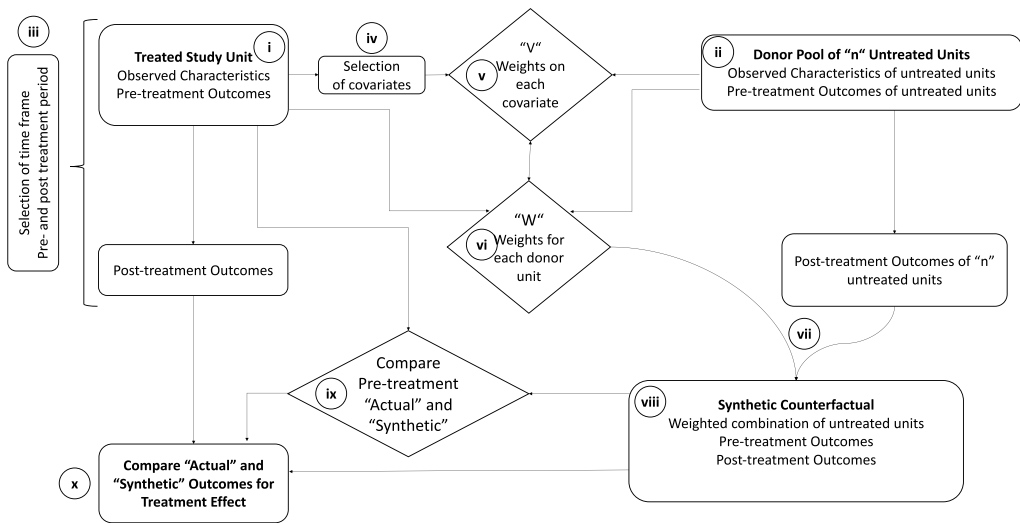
iii

Selection of time frame
Pre- and post treatment period

i
Treated Study Unit
Observed Characteristics
Pre-treatment Outcomes

iv
Selection of covariates

v
"V" Weights on each covariate

ii
Donor Pool of "n" Untreated Units
Observed Characteristics of untreated units
Pre-treatment Outcomes of untreated units

vi
"W" Weights for each donor unit

Post-treatment Outcomes

Post-treatment Outcomes of "n" untreated units

vii

ix
Compare Pre-treatment "Actual" and "Synthetic"

viii
Synthetic Counterfactual
Weighted combination of untreated units
Pre-treatment Outcomes
Post-treatment Outcomes

x
Compare "Actual" and "Synthetic" Outcomes for Treatment Effect